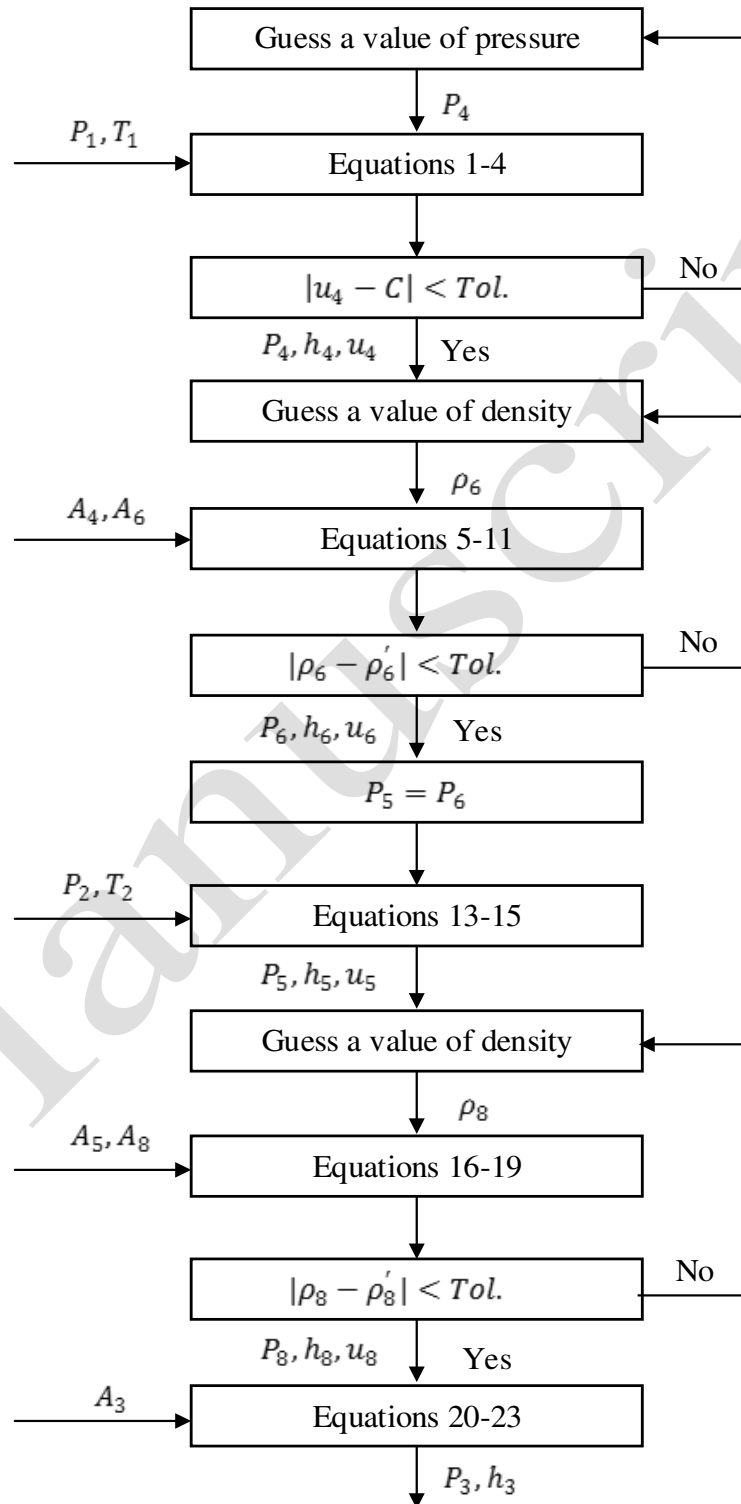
Guess a value of pressure

$P_4$

$P_1, T_1$

Equations 1-4

$|u_4 - C| < Tol.$

No

$P_4, h_4, u_4$

Yes

Guess a value of density

$\rho_6$

$A_4, A_6$

Equations 5-11

$|\rho_6 - \rho_6^{'}| < Tol.$

No

$P_6, h_6, u_6$

Yes

$P_5 = P_6$

$P_2, T_2$

Equations 13-15

$P_5, h_5, u_5$

Guess a value of density

$\rho_8$

$A_5, A_8$

Equations 16-19

$|\rho_8 - \rho_8^{'}| < Tol.$

No

$P_8, h_8, u_8$

Yes

$A_3$

Equations 20-23

$P_3, h_3$